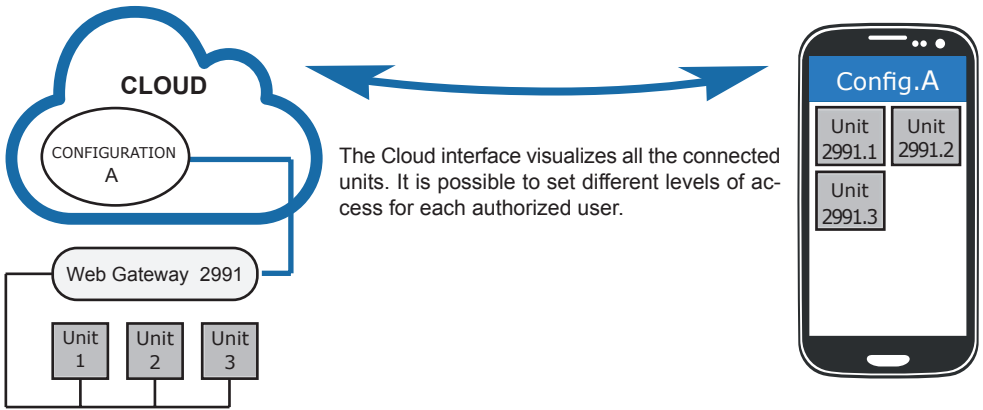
CLOUD

CONFIGURATION
A

Web Gateway 2991

Unit 1

Unit 2

Unit 3

The Cloud interface visualizes all the connected units. It is possible to set different levels of access for each authorized user.

Config.A

Unit 2991.1

Unit 2991.2

Unit 2991.3